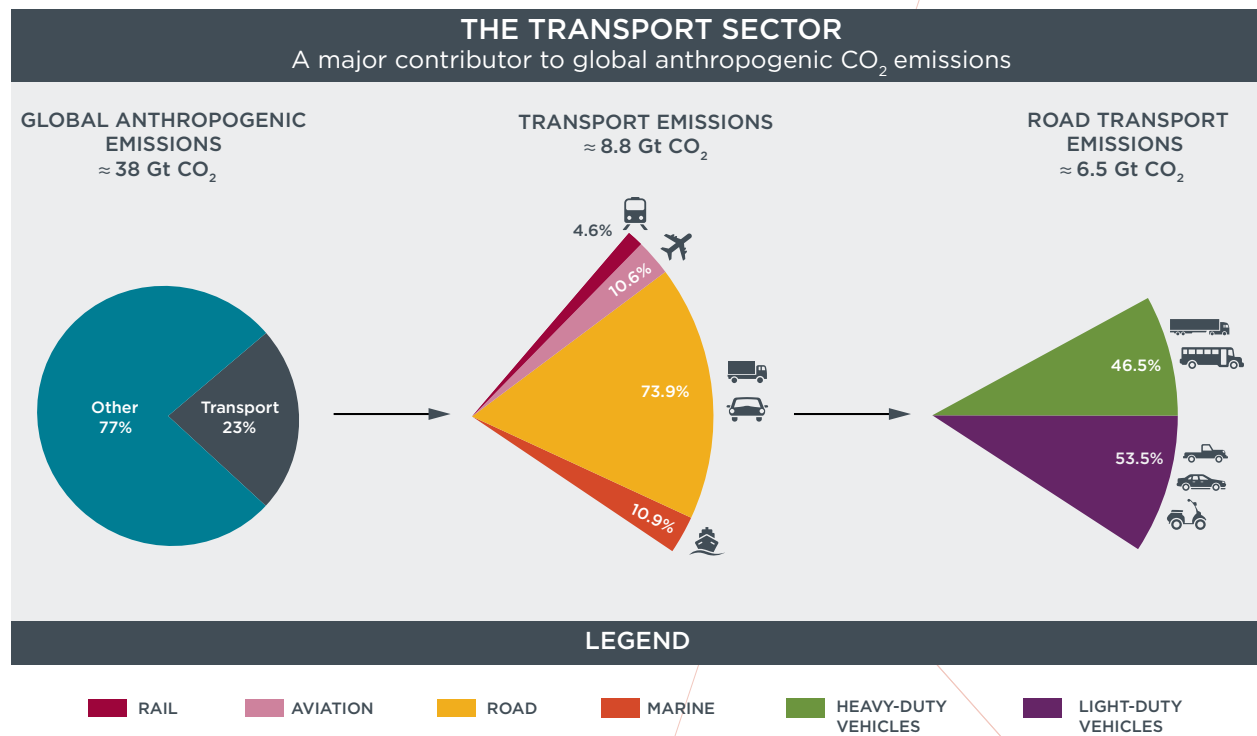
THE TRANSPORT SECTOR
A major contributor to global anthropogenic $CO_2$ emissions

GLOBAL ANTHROPOGENIC EMISSIONS
≈ 38 Gt $CO_2$

Other 77%
Transport 23%

TRANSPORT EMISSIONS
≈ 8.8 Gt $CO_2$

4.6%
10.6%
73.9%
10.9%

ROAD TRANSPORT EMISSIONS
≈ 6.5 Gt $CO_2$

46.5%
53.5%

LEGEND

RAIL
AVIATION
ROAD
MARINE
HEAVY-DUTY VEHICLES
LIGHT-DUTY VEHICLES